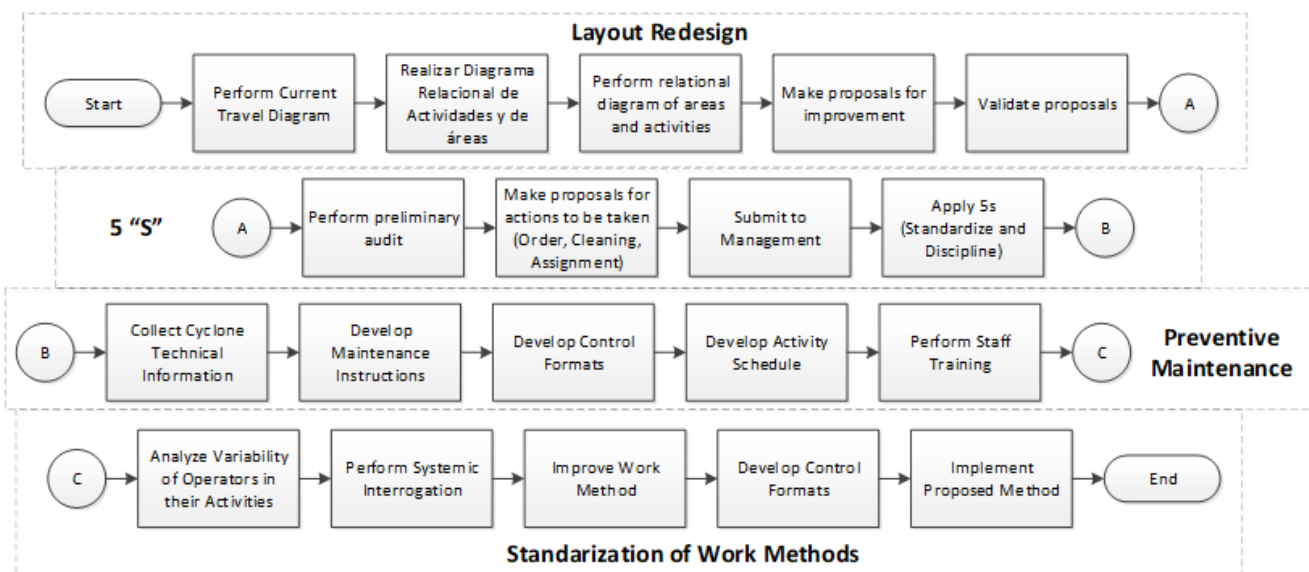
Layout Redesign

Start

Perform Current Travel Diagram

Realizar Diagrama Relacional de Actividades y de áreas

Perform relational diagram of areas and activities

Make proposals for improvement

Validate proposals

A

5 "S"

A

Perform preliminary audit

Make proposals for actions to be taken (Order, Cleaning, Assignment)

Submit to Management

Apply 5s (Standardize and Discipline)

B

B

Collect Cyclone Technical Information

Develop Maintenance Instructions

Develop Control Formats

Develop Activity Schedule

Perform Staff Training

C

Preventive Maintenance

C

Analyze Variability of Operators in their Activities

Perform Systemic Interrogation

Improve Work Method

Develop Control Formats

Implement Proposed Method

End

Standarization of Work Methods